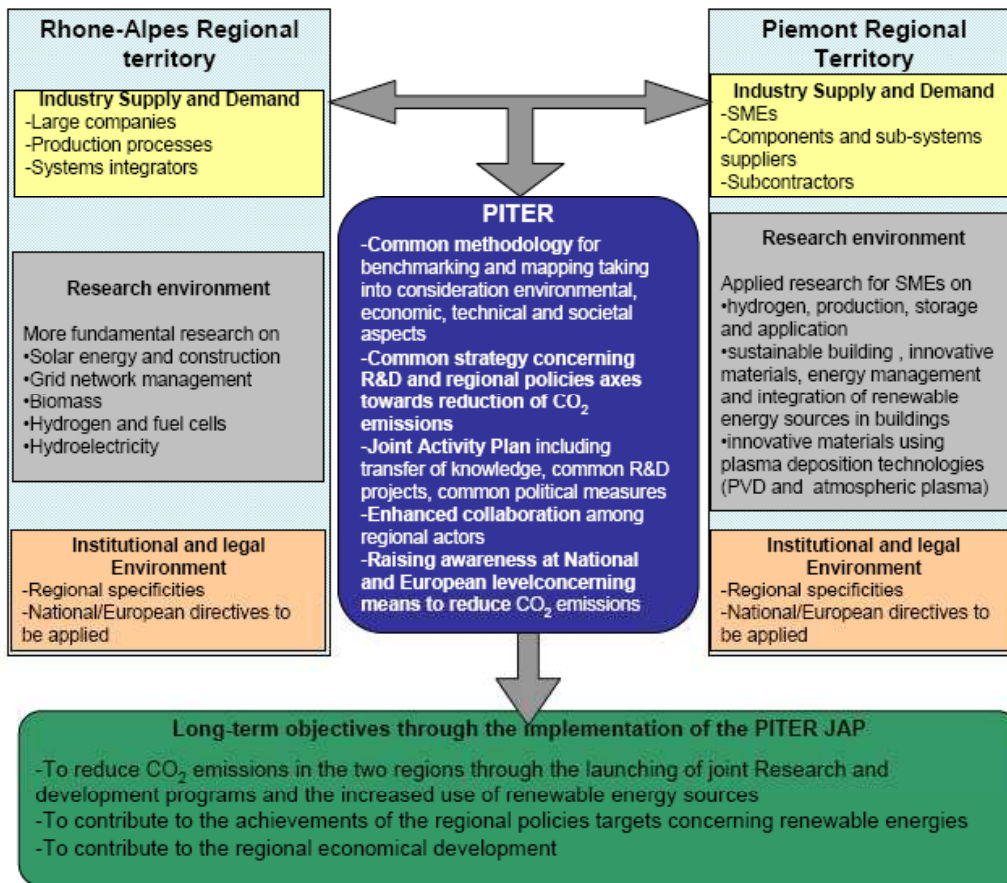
Rhone-Alpes Regional territory

Industry Supply and Demand
-Large companies
-Production processes
-Systems integrators

Research environment

More fundamental research on
•Solar energy and construction
•Grid network management
•Biomass
•Hydrogen and fuel cells
•Hydroelectricity

Institutional and legal Environment
-Regional specificities
-National/European directives to be applied

PITER
-Common methodology for benchmarking and mapping taking into consideration environmental, economic, technical and societal aspects
-Common strategy concerning R&D and regional policies axes towards reduction of $CO_2$ emissions
-Joint Activity Plan including transfer of knowledge, common R&D projects, common political measures
-Enhanced collaboration among regional actors
-Raising awareness at National and European levelconcerning means to reduce $CO_2$ emissions

Piemont Regional Territory

Industry Supply and Demand
-SMEs
-Components and sub-systems suppliers
-Subcontractors

Research environment

Applied research for SMEs on
•hydrogen, production, storage and application
•sustainable building , innovative materials, energy management and integration of renewable energy sources in buildings
•innovative materials using plasma deposition technologies (PVD and atmospheric plasma)

Institutional and legal Environment
-Regional specificities
-National/European directives to be applied

Long-term objectives through the implementation of the PITER JAP
-To reduce $CO_2$ emissions in the two regions through the launching of joint Research and development programs and the increased use of renewable energy sources
-To contribute to the achievements of the regional policies targets concerning renewable energies
-To contribute to the regional economical development